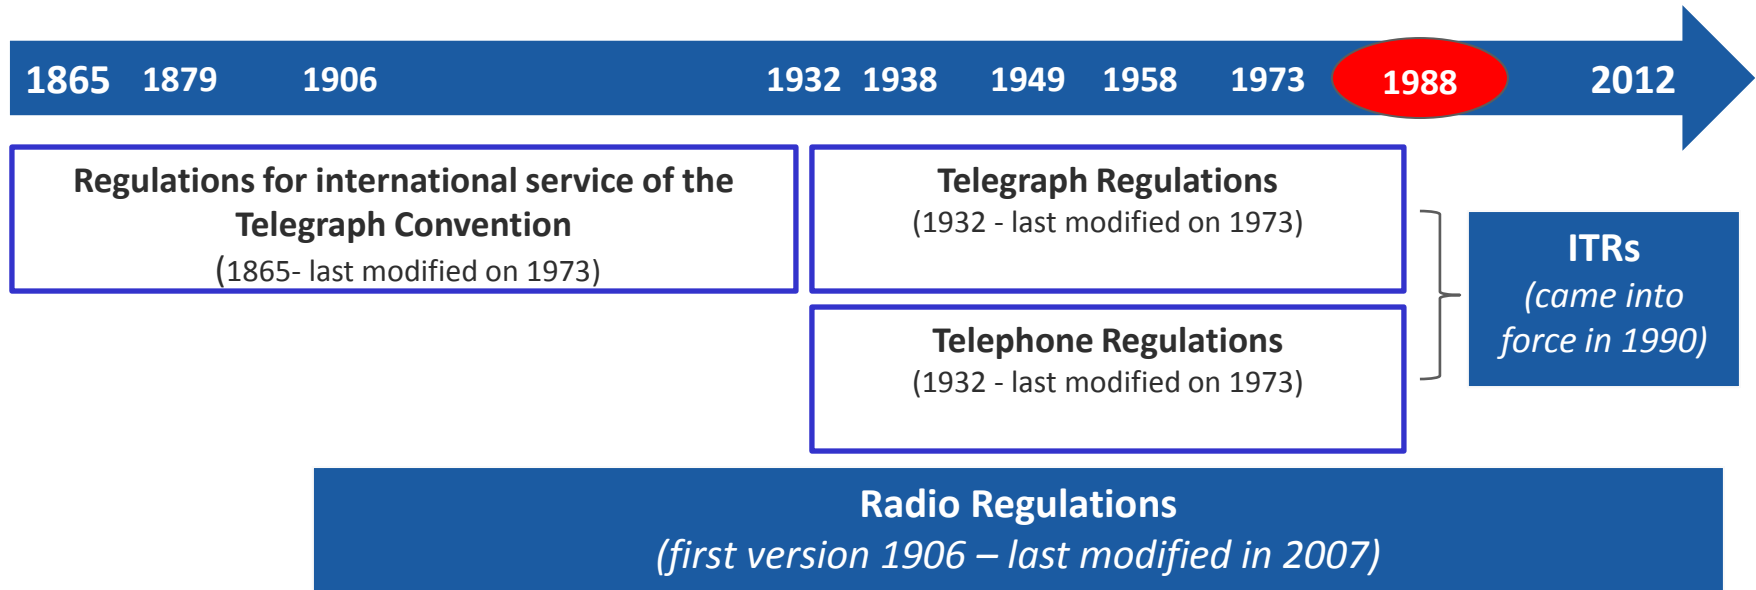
1865 1879 1906 1932 1938 1949 1958 1973 1988 2012

Regulations for international service of the Telegraph Convention
(1865- last modified on 1973)

Telegraph Regulations
(1932 - last modified on 1973)

Telephone Regulations
(1932 - last modified on 1973)

ITRs
(came into force in 1990)

Radio Regulations
(first version 1906 – last modified in 2007)